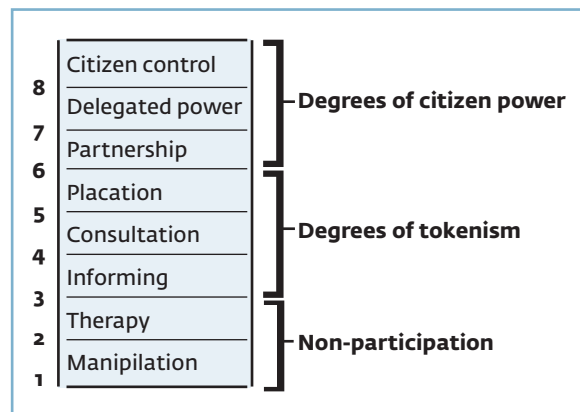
| | |
|---|---|
| 8 | Citizen control |
| 7 | Delegated power |
| 6 | Partnership |
| 5 | Placation |
| 4 | Consultation |
| 3 | Informing |
| 2 | Therapy |
| 1 | Manipilation |

Degrees of citizen power

Degrees of tokenism

Non-participation